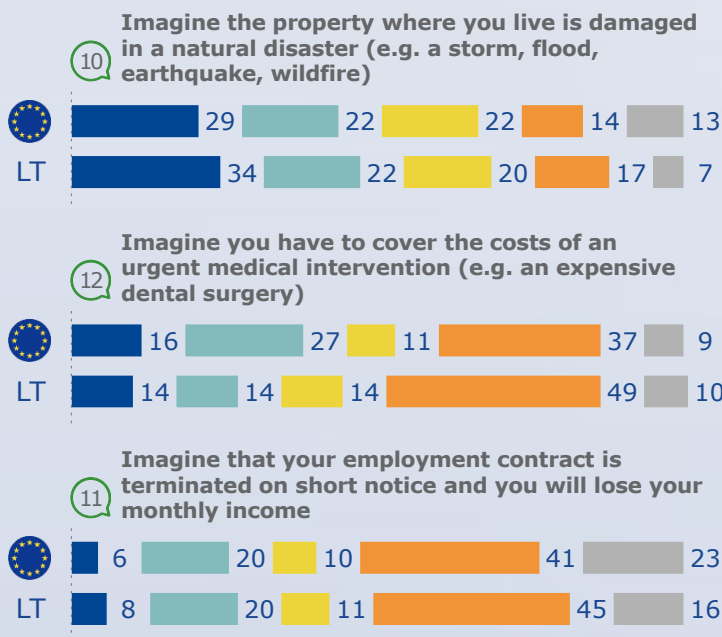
10 Imagine the property where you live is damaged in a natural disaster (e.g. a storm, flood, earthquake, wildfire)

29 22 22 14 13

LT 34 22 20 17 7

12 Imagine you have to cover the costs of an urgent medical intervention (e.g. an expensive dental surgery)

16 27 11 37 9

LT 14 14 14 49 10

11 Imagine that your employment contract is terminated on short notice and you will lose your monthly income

6 20 10 41 23

LT 8 20 11 45 16